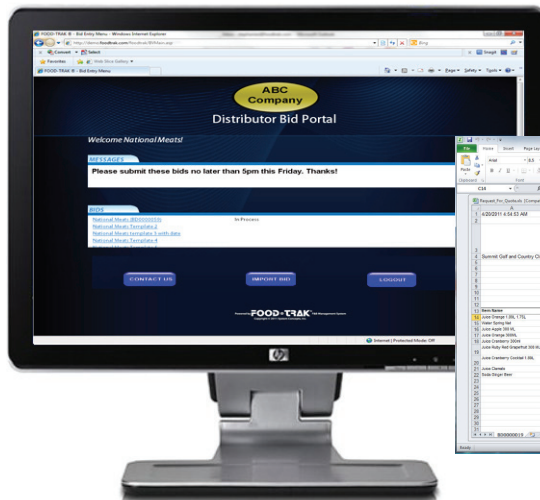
FOOD-TRAK ® - Bid Entry Menu - Windows Internet Explorer

Favorites

Web Slice Gallery

FOOD-TRAK ® - Bid Entry Menu

Page ▾ Safety ▾ Tools ▾

ABC Company

Distributor Bid Portal

Welcome National Meats!

MESSAGES

Please submit these bids no later than 5pm this Friday. Thanks!

BIDS

National Meats (BID000003) In Process

National Meats Template 2

National Meats template 3 with data

National Meats Template 4

CONTACT US

IMPORT BID

LOGOUT

FOOD-TRAK

Internet | Protected Mode: Off

File Home Insert Page Lay

Arial 8.5

Paste

Clipboard Font

C34

Request_For_Quote.xls (Compa

A

1 4/20/2011 4:54:53 AM

4 Summit Golf and Country Cl

Item Name

Juice Orange 1.00L 1.75L

Water Spring Gal

Juice Apple 100 ML

Juice Orange 3000L

Juice Cranberry 300H

Juice Ruby Red Grapefruit 300 ML

Juice Cranberry Cocktail 1.00L

Juice Clamato

Soda Ginger Beer

BID000003

Ready

hp